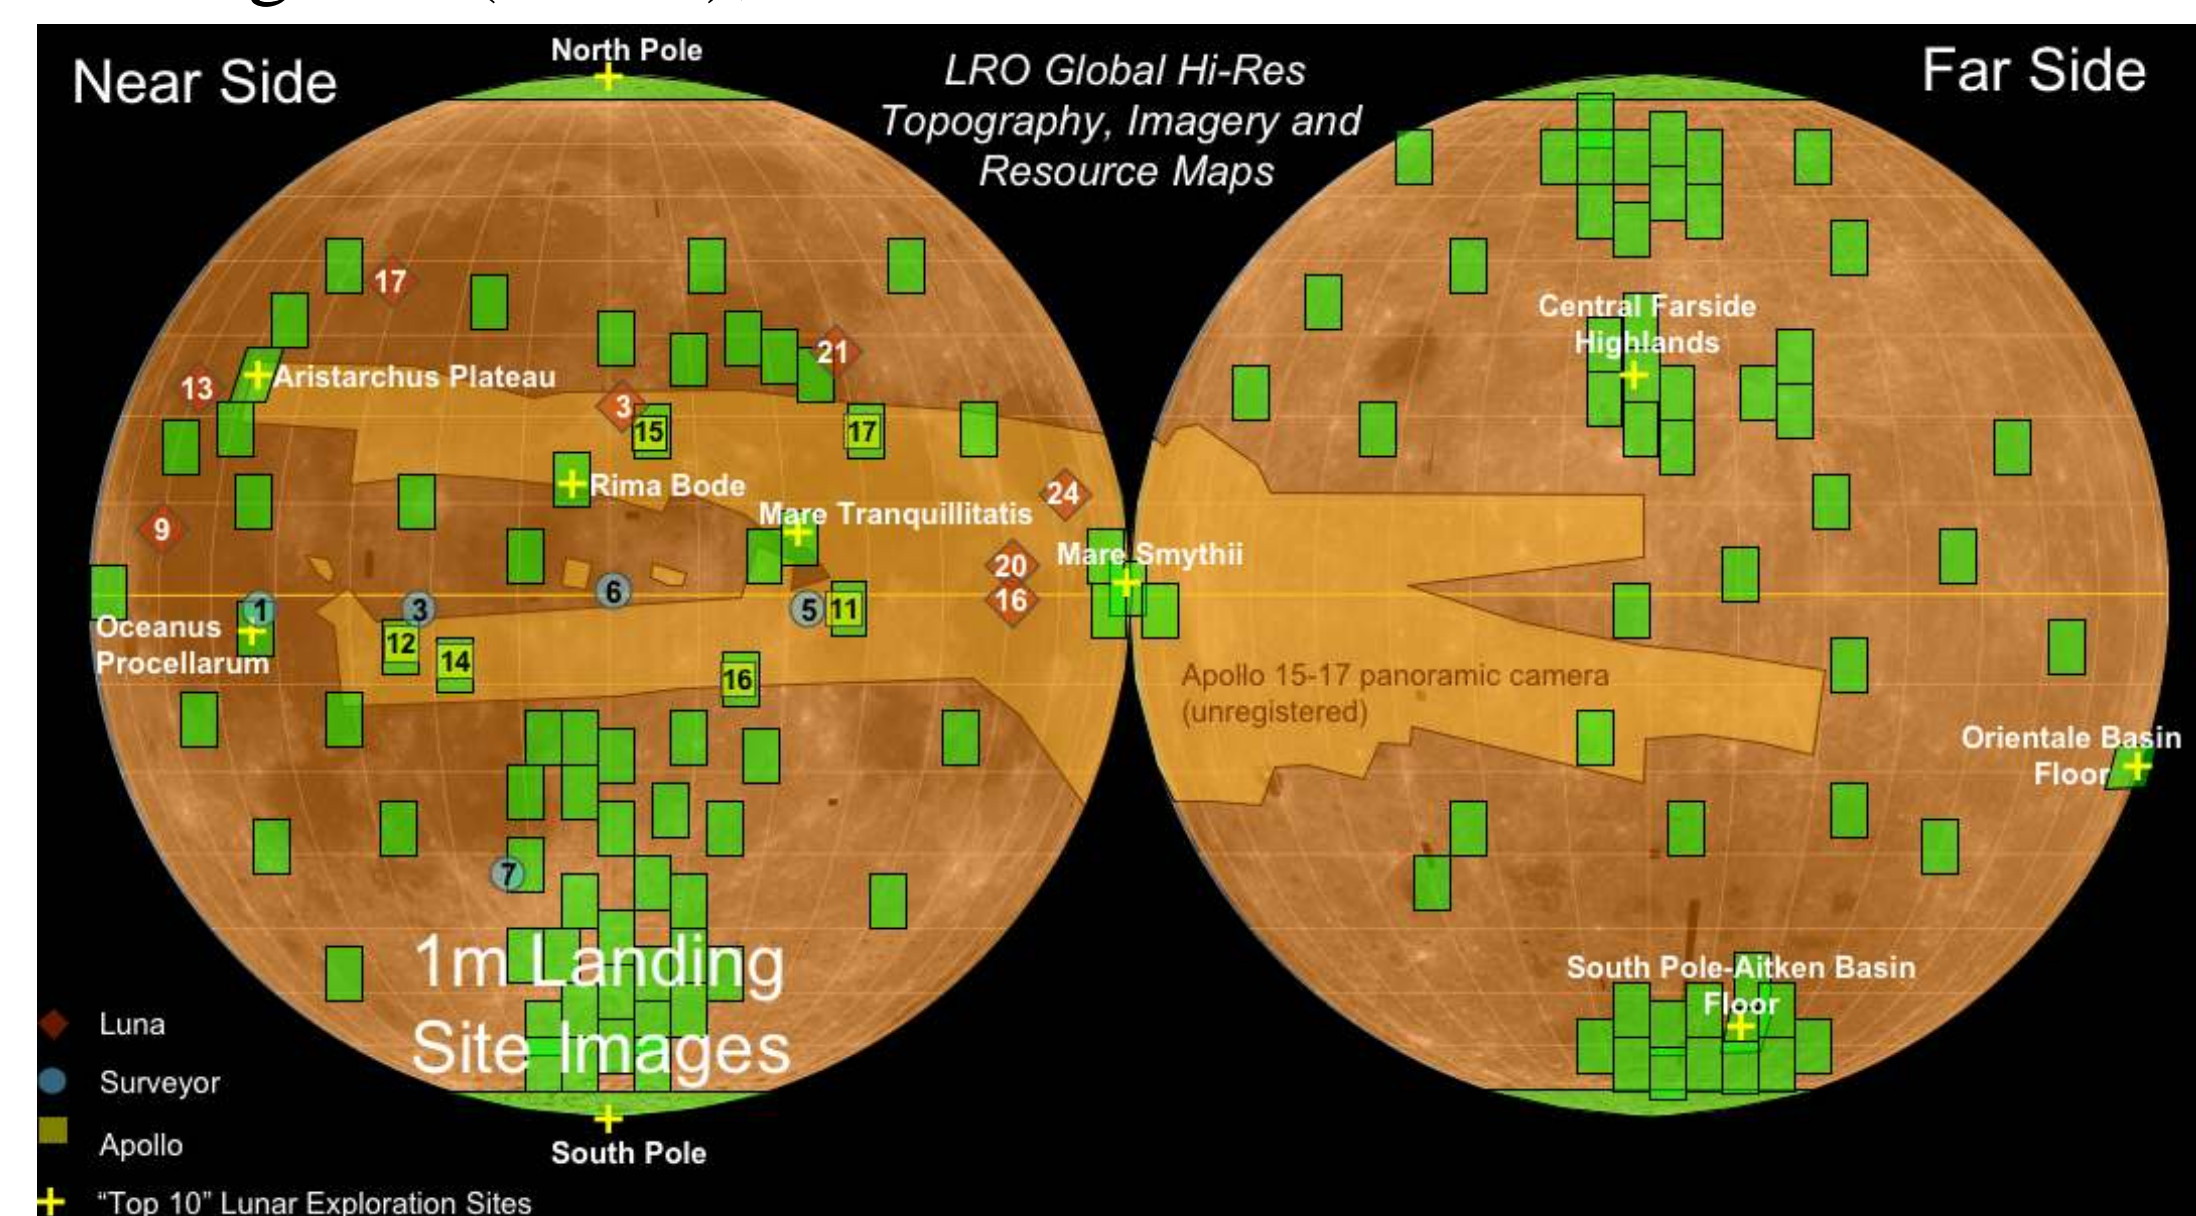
Near Side

North Pole

LRO Global Hi-Res Topography, Imagery and Resource Maps

Far Side

17

21

13

Aristarchus Plateau

3

15

17

Rima Bode

24

9

Mare Tranquillitatis

20

Mare Smythii

6

16

1

3

5

11

Oceanus Procellarum

12

14

16

7

1m Landing Site Images

Central Farside Highlands

Apollo 15-17 panoramic camera (unregistered)

Orientale Basin Floor

South Pole-Aitken Basin Floor

South Pole

Luna

Surveyor

Apollo

"Top 10" Lunar Exploration Sites